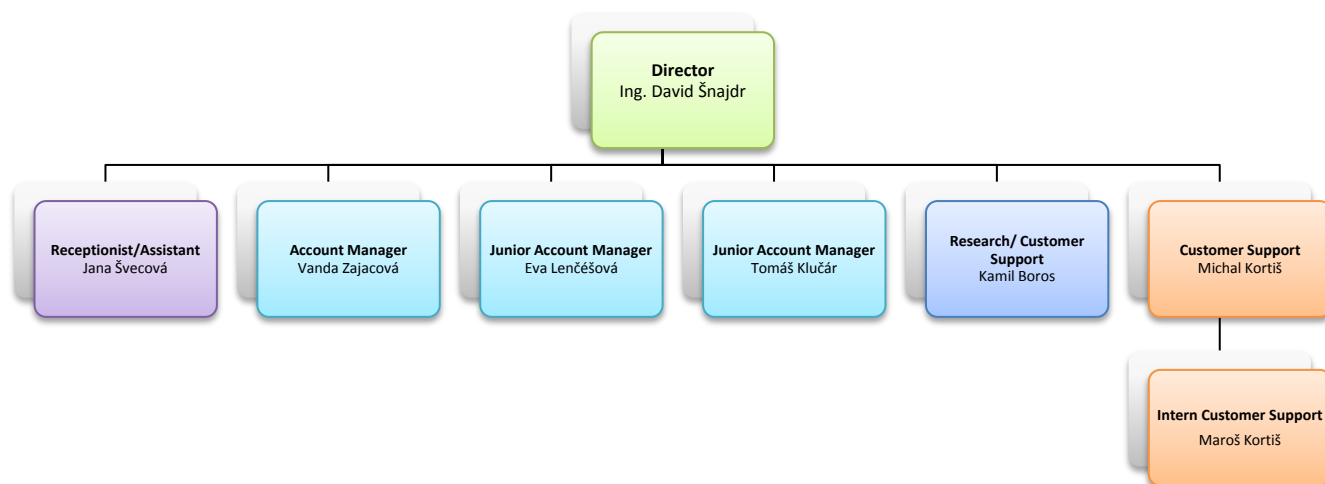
**Director**
Ing. David Šnajdr

**Receptionist/Assistant**
Jana Švecová

**Account Manager**
Vanda Zajacová

**Junior Account Manager**
Eva Lenčéšová

**Junior Account Manager**
Tomáš Klučár

**Research/ Customer Support**
Kamil Boros

**Customer Support**
Michal Kortiš

**Intern Customer Support**
Maroš Kortiš